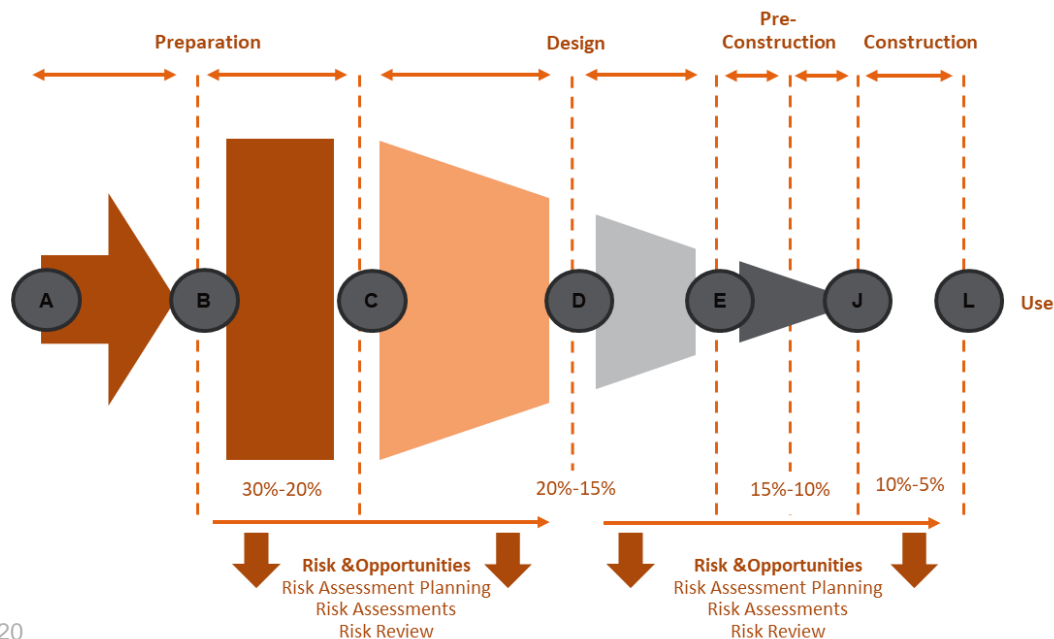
Preparation

Design

Pre-Construction

Construction

A

B

C

D

E

J

L

Use

30%-20%

20%-15%

15%-10%

10%-5%

Risk &Opportunities
Risk Assessment Planning
Risk Assessments
Risk Review

Risk &Opportunities
Risk Assessment Planning
Risk Assessments
Risk Review

20